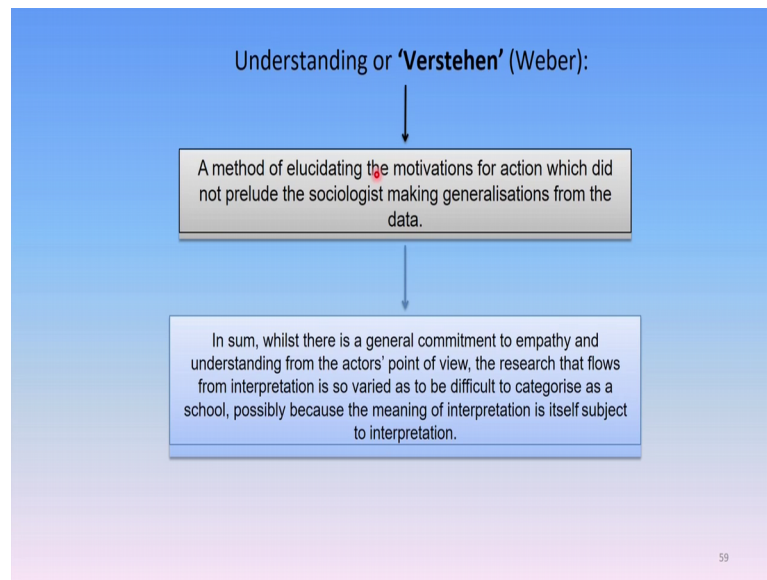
Understanding or **'Verstehen'** (Weber):

A method of elucidating the motivations for action which did not prelude the sociologist making generalisations from the data.

In sum, whilst there is a general commitment to empathy and understanding from the actors' point of view, the research that flows from interpretation is so varied as to be difficult to categorise as a school, possibly because the meaning of interpretation is itself subject to interpretation.

59